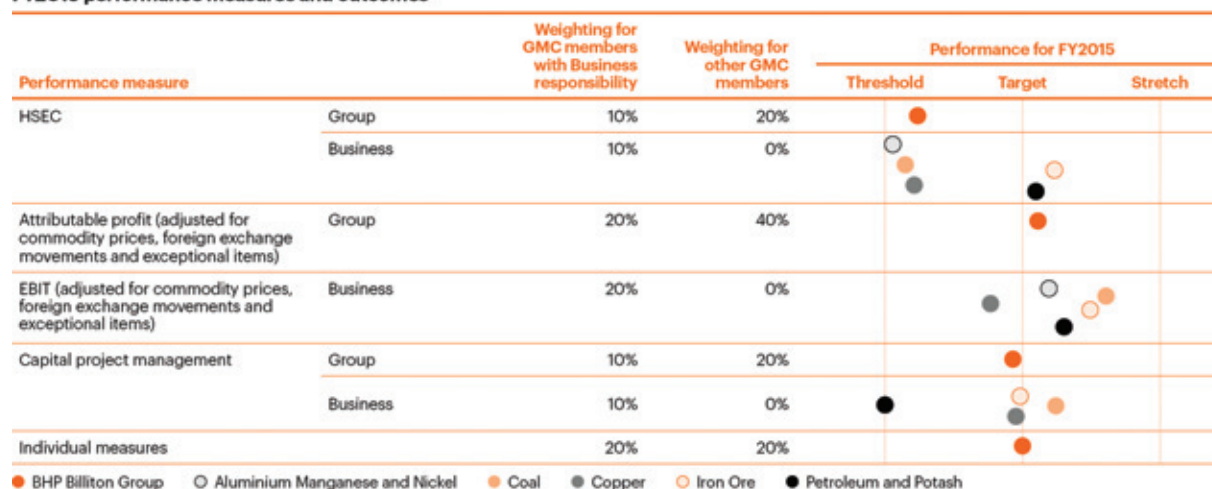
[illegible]

| Performance measure | | Weighting for GMC members with Business responsibility | Weighting for other GMC members | Performance for FY2015 Threshold | Target | Stretch |
|---|---|---|---|---|---|---|
| HSEC | Group | 10% | 20% | | | |
| | Business | 10% | 0% | | | |
| Attributable profit (adjusted for commodity prices, foreign exchange movements and exceptional items) | Group | 20% | 40% | | | |
| EBIT (adjusted for commodity prices, foreign exchange movements and exceptional items) | Business | 20% | 0% | | | |
| Capital project management | Group | 10% | 20% | | | |
| | Business | 10% | 0% | | | |
| Individual measures | | 20% | 20% | | | |

BHP Billiton Group   Aluminium Manganese and Nickel   Coal   Copper   Iron Ore   Petroleum and Potash